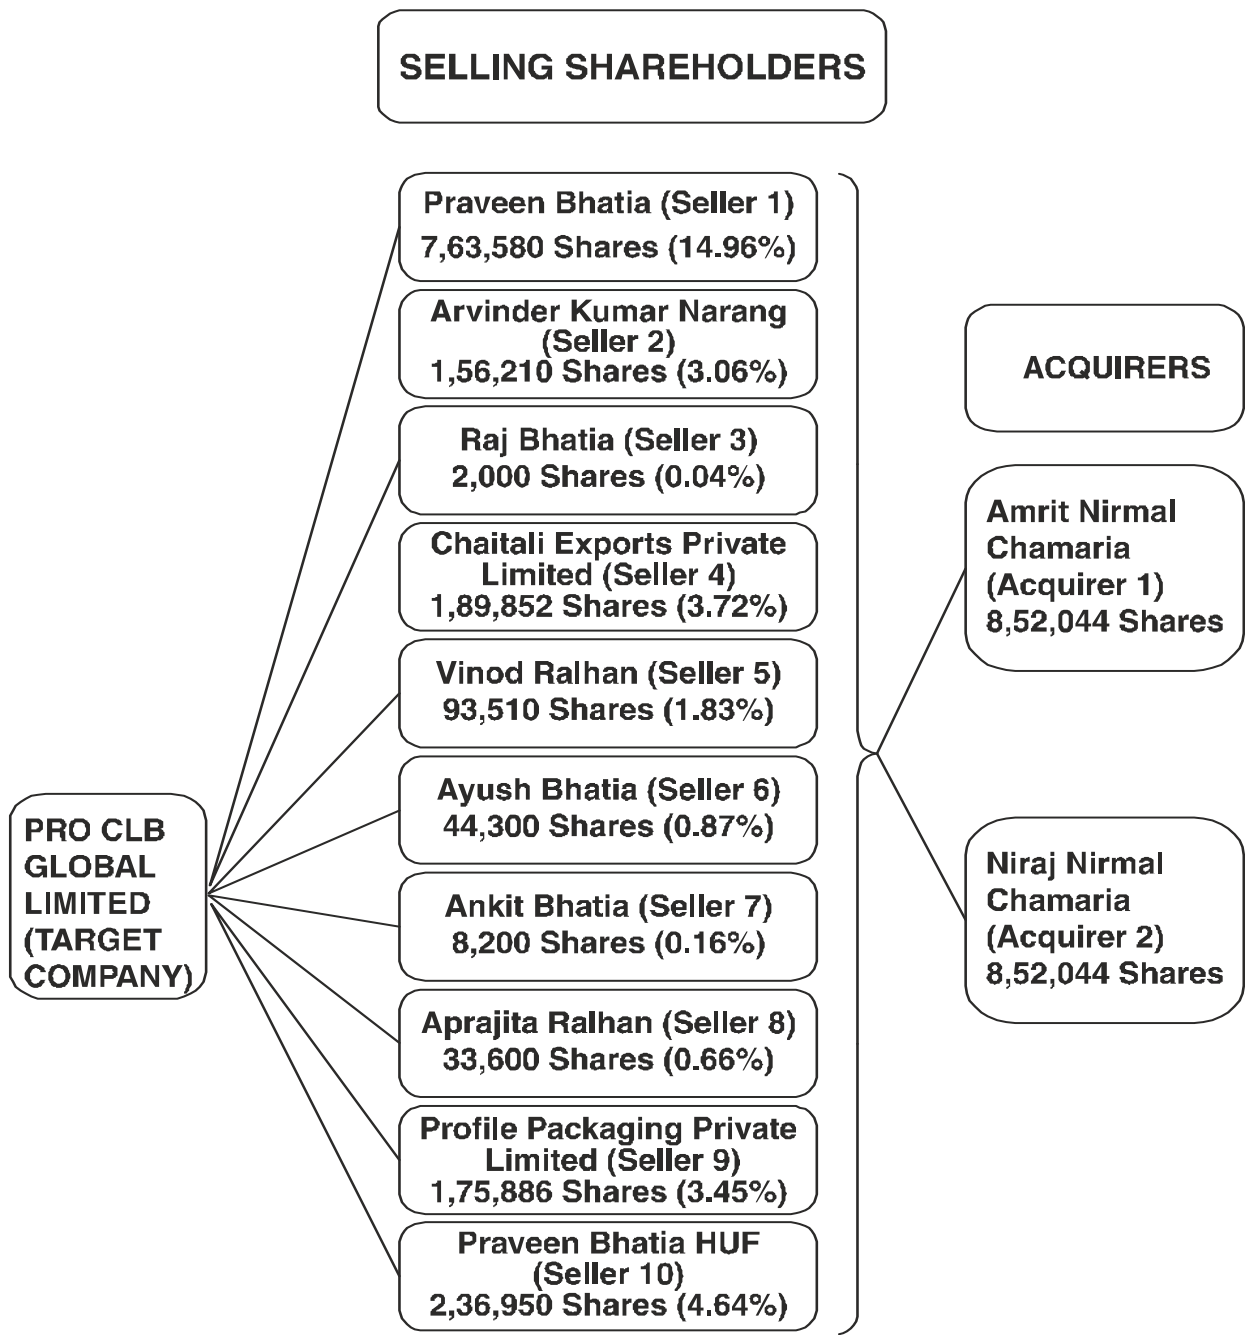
SELLING SHAREHOLDERS

Praveen Bhatia (Seller 1)
7,63,580 Shares (14.96%)

Arvinder Kumar Narang (Seller 2)
1,56,210 Shares (3.06%)

Raj Bhatia (Seller 3)
2,000 Shares (0.04%)

Chaitali Exports Private Limited (Seller 4)
1,89,852 Shares (3.72%)

Vinod Ralhan (Seller 5)
93,510 Shares (1.83%)

Ayush Bhatia (Seller 6)
44,300 Shares (0.87%)

Ankit Bhatia (Seller 7)
8,200 Shares (0.16%)

Aprajita Ralhan (Seller 8)
33,600 Shares (0.66%)

Profile Packaging Private Limited (Seller 9)
1,75,886 Shares (3.45%)

Praveen Bhatia HUF (Seller 10)
2,36,950 Shares (4.64%)

PRO CLB GLOBAL LIMITED (TARGET COMPANY)

ACQUIRERS

Amrit Nirmal Chamaria (Acquirer 1)
8,52,044 Shares

Niraj Nirmal Chamaria (Acquirer 2)
8,52,044 Shares